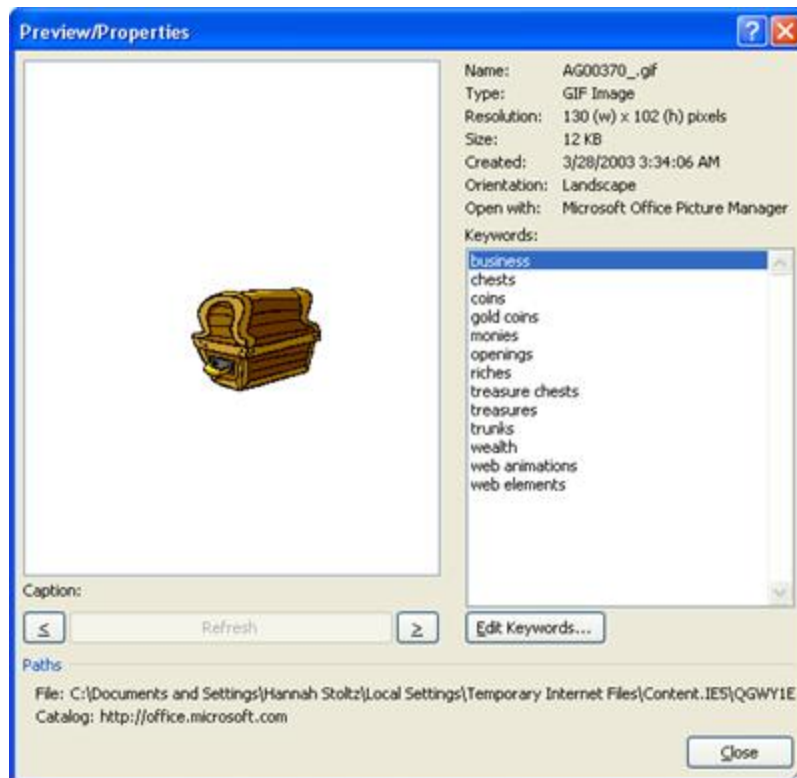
Preview/Properties

Name: AG00370_.gif
Type: GIF Image
Resolution: 130 (w) x 102 (h) pixels
Size: 12 KB
Created: 3/28/2003 3:34:06 AM
Orientation: Landscape
Open with: Microsoft Office Picture Manager

Keywords:
business
chests
coins
gold coins
monies
openings
riches
treasure chests
treasures
trunks
wealth
web animations
web elements

Caption:

≤ Refresh ≥

Edit Keywords...

Paths
File: C:\Documents and Settings\Hannah Stoltz\Local Settings\Temporary Internet Files\Content.IE5\QGWY1E
Catalog: http://office.microsoft.com

Close